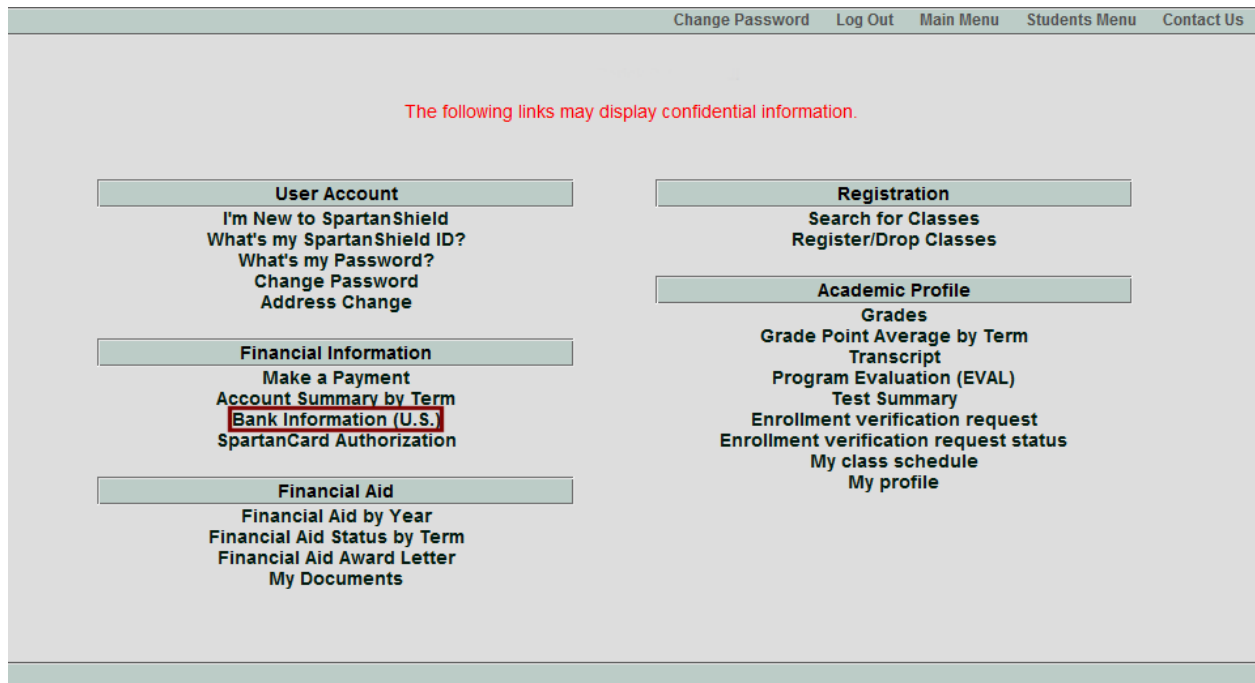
Change Password Log Out Main Menu Students Menu Contact Us

The following links may display confidential information.

User Account
I'm New to SpartanShield
What's my SpartanShield ID?
What's my Password?
Change Password
Address Change

Financial Information
Make a Payment
Account Summary by Term
Bank Information (U.S.)
SpartanCard Authorization

Financial Aid
Financial Aid by Year
Financial Aid Status by Term
Financial Aid Award Letter
My Documents

Registration
Search for Classes
Register/Drop Classes

Academic Profile
Grades
Grade Point Average by Term
Transcript
Program Evaluation (EVAL)
Test Summary
Enrollment verification request
Enrollment verification request status
My class schedule
My profile